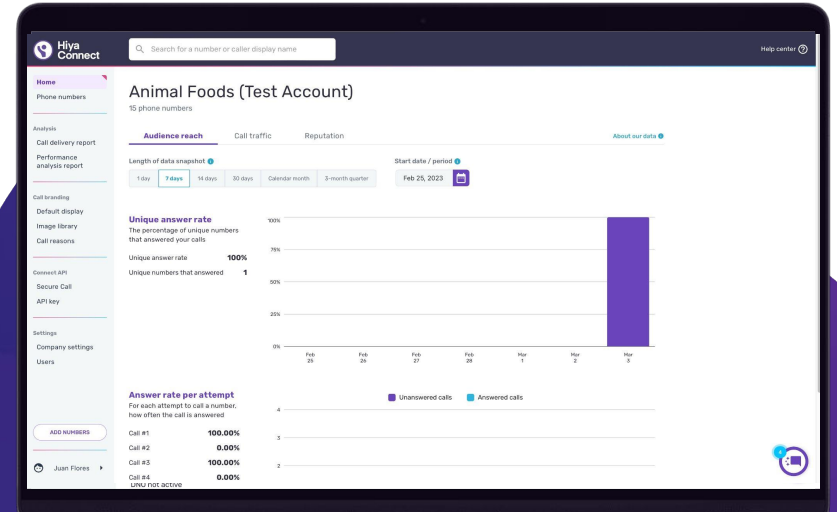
Hiya Connect

Search for a number or caller display name

Help center

Home
Phone numbers

Analysis
Call delivery report
Performance analysis report

Call branding
Default display
Image library
Call reasons

Connect API
Secure Call
API key

Settings
Company settings
Users

ADD NUMBERS

Juan Flores

Animal Foods (Test Account)
15 phone numbers

Audience reach | Call traffic | Reputation

About our data

Length of data snapshot

1 day | 7 days | 14 days | 30 days | Calendar month | 3-month quarter

Start date / period

Feb 25, 2023

Unique answer rate
The percentage of unique numbers that answered your calls

Unique answer rate 100%
Unique numbers that answered 1

100%
75%
50%
25%
0%

Feb 25 | Feb 26 | Feb 27 | Feb 28 | Mar 1 | Mar 2 | Mar 3

Answer rate per attempt
For each attempt to call a number, how often the call is answered

Call #1 100.00%
Call #2 0.00%
Call #3 100.00%
Call #4 0.00%
DND not active

Unanswered calls | Answered calls

4
3
2